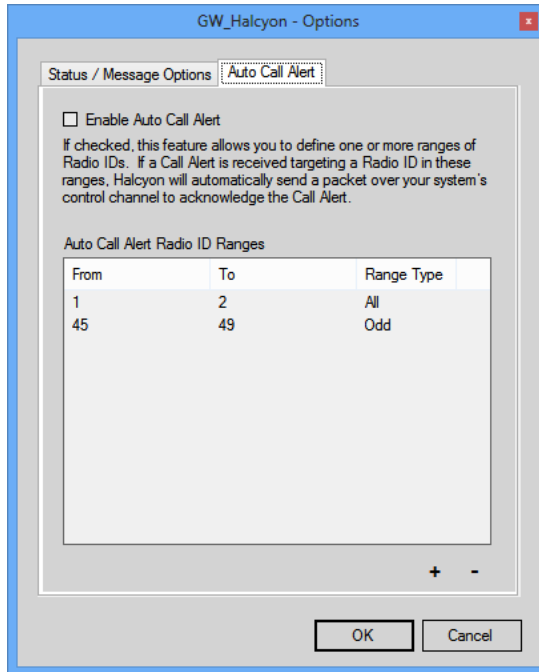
GW_Halcyon - Options

x

Status / Message Options

Auto Call Alert

Enable Auto Call Alert

If checked, this feature allows you to define one or more ranges of Radio IDs.  If a Call Alert is received targeting a Radio ID in these ranges, Halcyon will automatically send a packet over your system's control channel to acknowledge the Call Alert.

Auto Call Alert Radio ID Ranges

| From | To | Range Type |
|---|---|---|
| 1 | 2 | All |
| 45 | 49 | Odd |

+ -

OK

Cancel